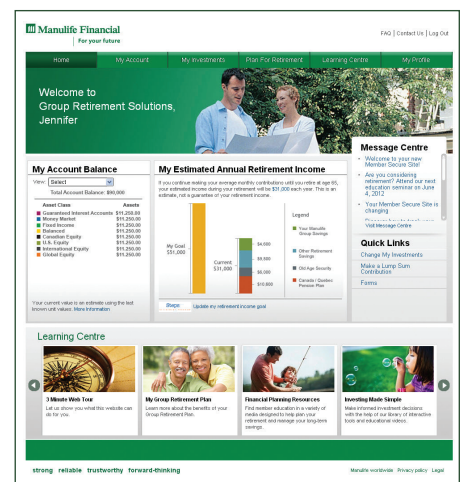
Manulife Financial
For your future

FAQ | Contact Us | Log Out

Home | My Account | My Investments | Plan For Retirement | Learning Centre | My Profile

Welcome to Group Retirement Solutions, Jennifer

My Account Balance

View: Select

Total Account Balance: $90,000

| Asset Class | Assets |
|---|---|
| Guaranteed Interest Accounts | $11,250.00 |
| Money Market | $11,250.00 |
| Fixed Income | $11,250.00 |
| Balanced | $11,250.00 |
| Canadian Equity | $11,250.00 |
| U.S. Equity | $11,250.00 |
| International Equity | $11,250.00 |
| Global Equity | $11,250.00 |

Your current value is an estimate using the last known unit values. More Information

My Estimated Annual Retirement Income

If you continue making your average monthly contributions until you retire at age 65, your estimated income during your retirement will be $31,000 each year. This is an estimate, not a guarantee of your retirement income.

My Goal $51,000

Current $31,000

$4,000
$9,000
$6,000
$10,000

Legend
Your Manulife Group Savings
Other Retirement Savings
Old Age Security
Canada / Quebec Pension Plan

Steps | Update my retirement income goal

Message Centre

Welcome to your new Member Secure Site!

Are you considering retirement? Attend our next education seminar on June 4, 2012

Your Member Secure Site is changing

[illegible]

Visit Message Centre

Quick Links

Change My Investments

Make a Lump Sum Contribution

Forms

Learning Centre

3 Minute Web Tour
Let us show you what this website can do for you.

My Group Retirement Plan
Learn more about the benefits of your Group Retirement Plan.

Financial Planning Resources
Find member education in a variety of media designed to help plan your retirement and manage your long-term savings.

Investing Made Simple
Make informed investment decisions with the help of our library of interactive tools and educational videos.

strong reliable trustworthy forward-thinking

Manulife worldwide | Privacy policy | Legal